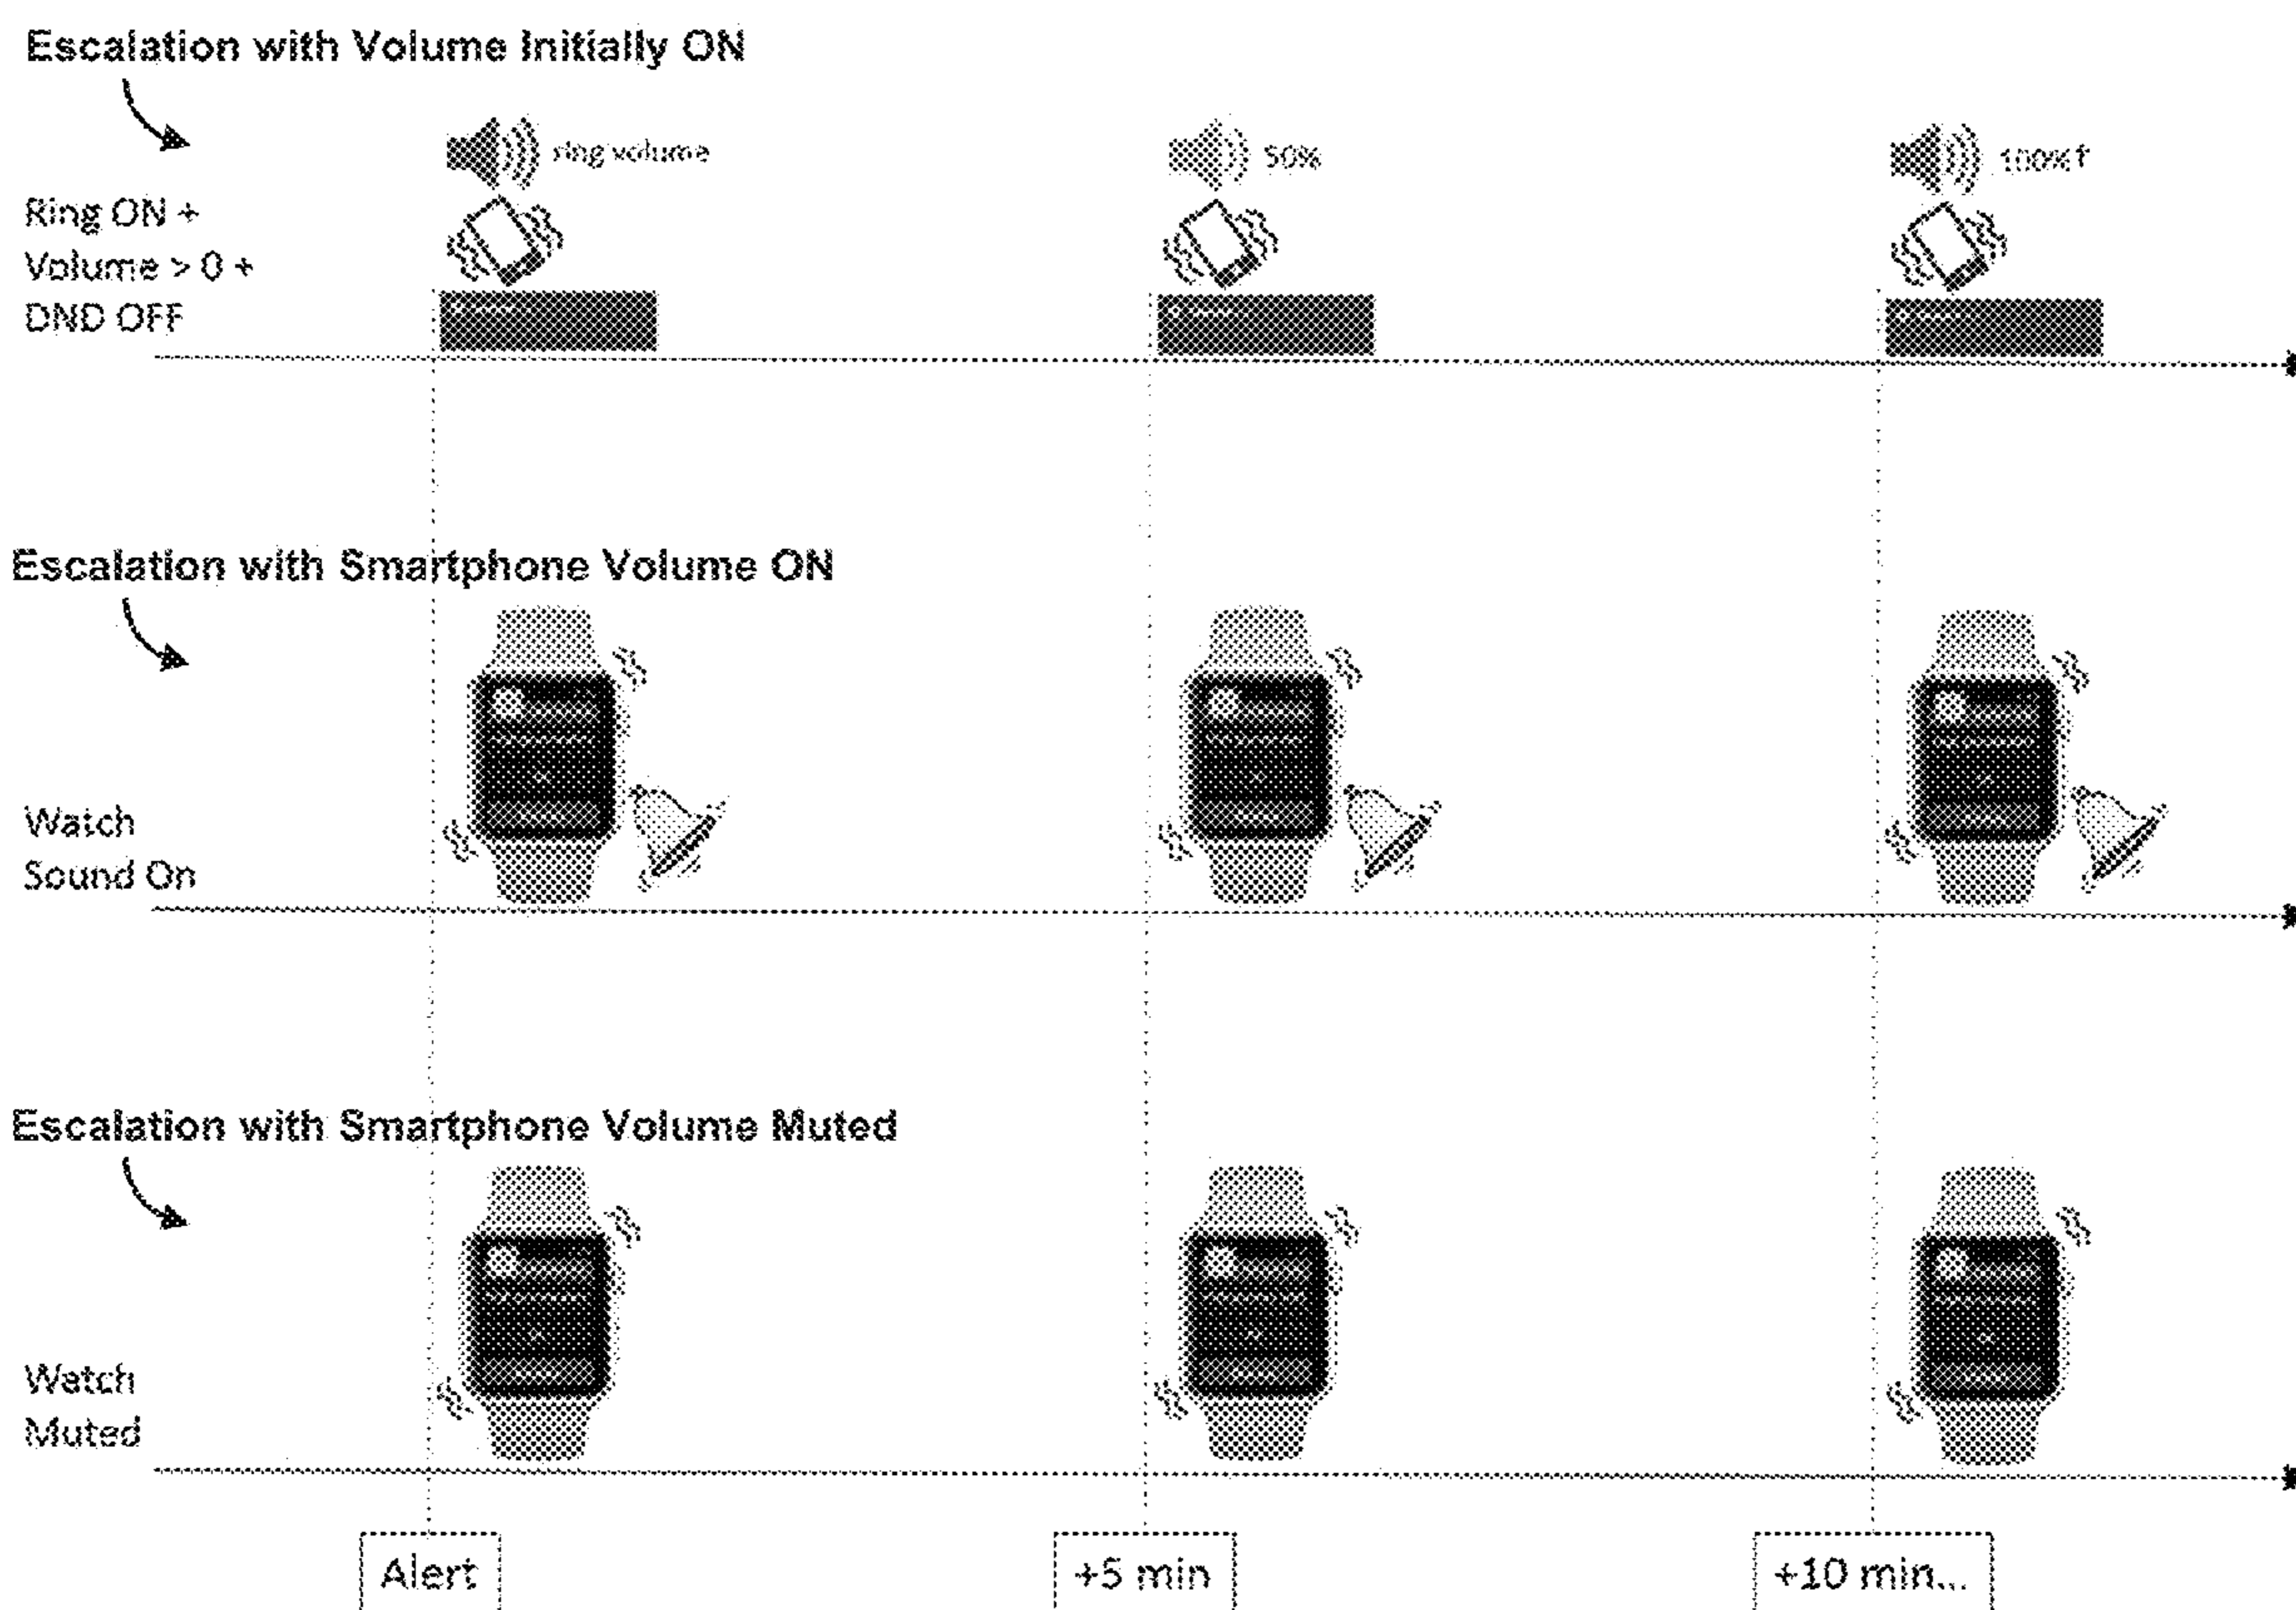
Escalation with Volume Initially ON

ring volume

50%

100%↑

Ring ON +
Volume > 0 +
DND OFF

Escalation with Smartphone Volume ON

Watch
Sound On

Escalation with Smartphone Volume Muted

Watch
Muted

Alert

+5 min

+10 min...